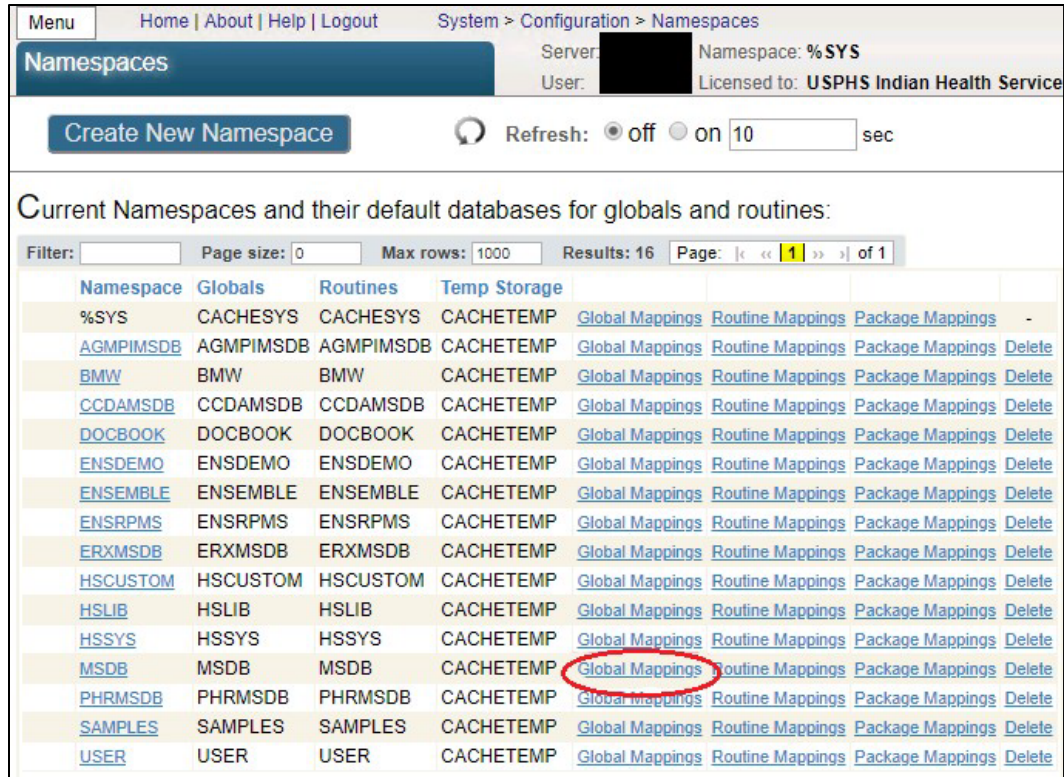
Menu Home | About | Help | Logout System > Configuration > Namespaces

Namespaces

Server: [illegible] Namespace: %SYS
User: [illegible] Licensed to: USPHS Indian Health Service

Create New Namespace

Refresh: off on 10 sec

Current Namespaces and their default databases for globals and routines:

Filter: Page size: 0 Max rows: 1000 Results: 16 Page: |« « 1 » »| of 1

| Namespace | Globals | Routines | Temp Storage | | | | |
|---|---|---|---|---|---|---|---|
| %SYS | CACHESYS | CACHESYS | CACHETEMP | Global Mappings | Routine Mappings | Package Mappings | - |
| AGMPIMSDB | AGMPIMSDB | AGMPIMSDB | CACHETEMP | Global Mappings | Routine Mappings | Package Mappings | Delete |
| BMW | BMW | BMW | CACHETEMP | Global Mappings | Routine Mappings | Package Mappings | Delete |
| CCDAMSDB | CCDAMSDB | CCDAMSDB | CACHETEMP | Global Mappings | Routine Mappings | Package Mappings | Delete |
| DOCBOOK | DOCBOOK | DOCBOOK | CACHETEMP | Global Mappings | Routine Mappings | Package Mappings | Delete |
| ENSDEMO | ENSDEMO | ENSDEMO | CACHETEMP | Global Mappings | Routine Mappings | Package Mappings | Delete |
| ENSEMBLE | ENSEMBLE | ENSEMBLE | CACHETEMP | Global Mappings | Routine Mappings | Package Mappings | Delete |
| ENSRPMS | ENSRPMS | ENSRPMS | CACHETEMP | Global Mappings | Routine Mappings | Package Mappings | Delete |
| ERXMSDB | ERXMSDB | ERXMSDB | CACHETEMP | Global Mappings | Routine Mappings | Package Mappings | Delete |
| HSCUSTOM | HSCUSTOM | HSCUSTOM | CACHETEMP | Global Mappings | Routine Mappings | Package Mappings | Delete |
| HSLIB | HSLIB | HSLIB | CACHETEMP | Global Mappings | Routine Mappings | Package Mappings | Delete |
| HSSYS | HSSYS | HSSYS | CACHETEMP | Global Mappings | Routine Mappings | Package Mappings | Delete |
| MSDB | MSDB | MSDB | CACHETEMP | Global Mappings | Routine Mappings | Package Mappings | Delete |
| PHRMSDB | PHRMSDB | PHRMSDB | CACHETEMP | Global Mappings | Routine Mappings | Package Mappings | Delete |
| SAMPLES | SAMPLES | SAMPLES | CACHETEMP | Global Mappings | Routine Mappings | Package Mappings | Delete |
| USER | USER | USER | CACHETEMP | Global Mappings | Routine Mappings | Package Mappings | Delete |